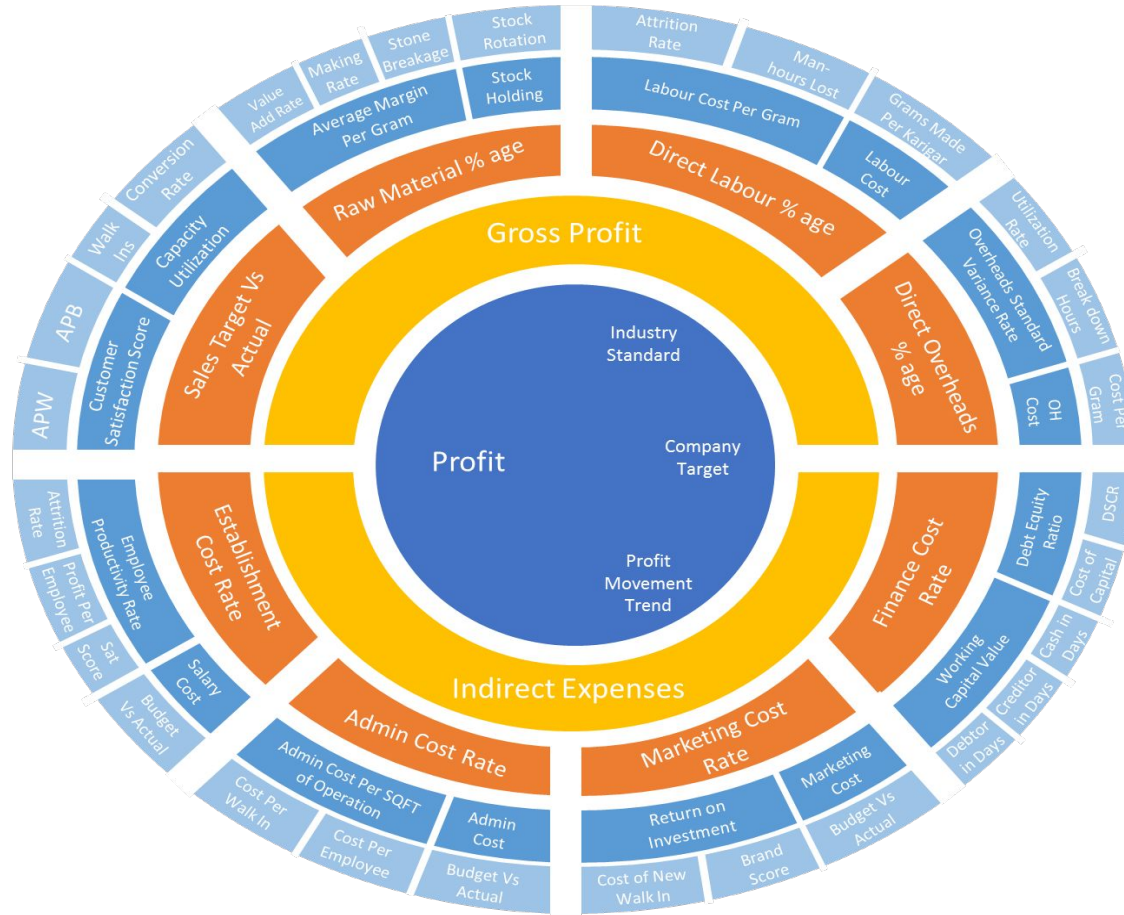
Profit

Industry Standard

Company Target

Profit Movement Trend

Gross Profit

Indirect Expenses

Raw Material % age

Average Margin Per Gram

Stock Holding

Value Add Rate

Making Rate

Stone Breakage

Stock Rotation

Direct Labour % age

Labour Cost Per Gram

Labour Cost

Attrition Rate

Man-hours Lost

Grams Made Per Karigar

Direct Overheads % age

Overheads Standard Variance Rate

OH Cost

Utilization Rate

Break down Hours

Cost Per Gram

Finance Cost Rate

Debt Equity Ratio

Working Capital Value

DSCR

Cost of Capital

Cash in Days

Creditor in Days

Debtor in Days

Marketing Cost Rate

Marketing Cost

Return on Investment

Budget Vs Actual

Brand Score

Cost of New Walk In

Admin Cost Rate

Admin Cost Per SQFT of Operation

Admin Cost

Cost Per Walk In

Cost Per Employee

Budget Vs Actual

Establishment Cost Rate

Employee Productivity Rate

Salary Cost

Attrition Rate

Profit Per Employee

Sat Score

Budget Vs Actual

Sales Target Vs Actual

Customer Satisfaction Score

Capacity Utilization

APW

APB

Walk Ins

Conversion Rate